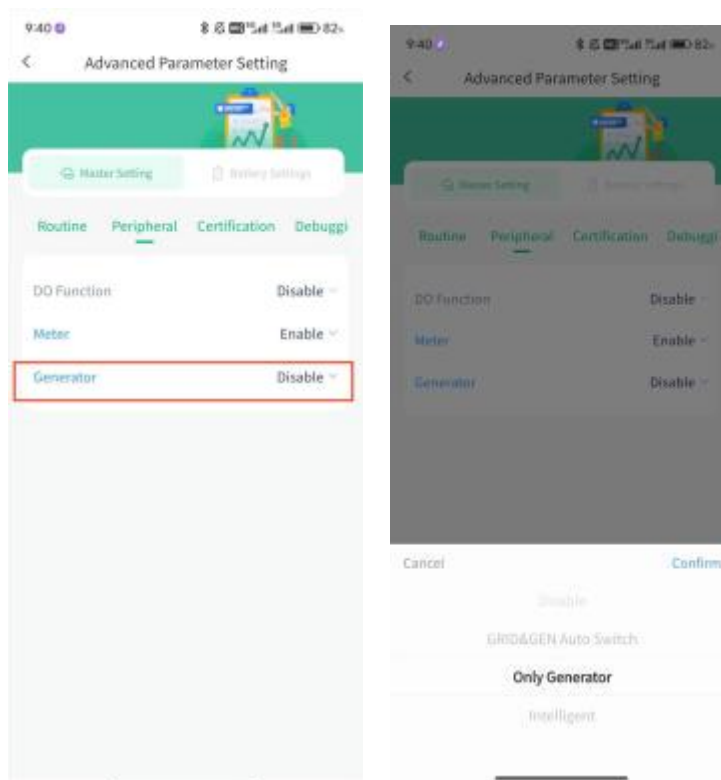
9:40

82

Advanced Parameter Setting

Master Setting

Battery Settings

Routine Peripheral Certification Debuggi

DO Function Disable

Meter Enable

Generator Disable

9:40

82

Advanced Parameter Setting

Master Setting

Battery Settings

Routine Peripheral Certification Debuggi

DO Function Disable

Meter Enable

Generator Disable

Cancel

Confirm

Disable

GRID&GEN Auto Switch

Only Generator

Intelligent